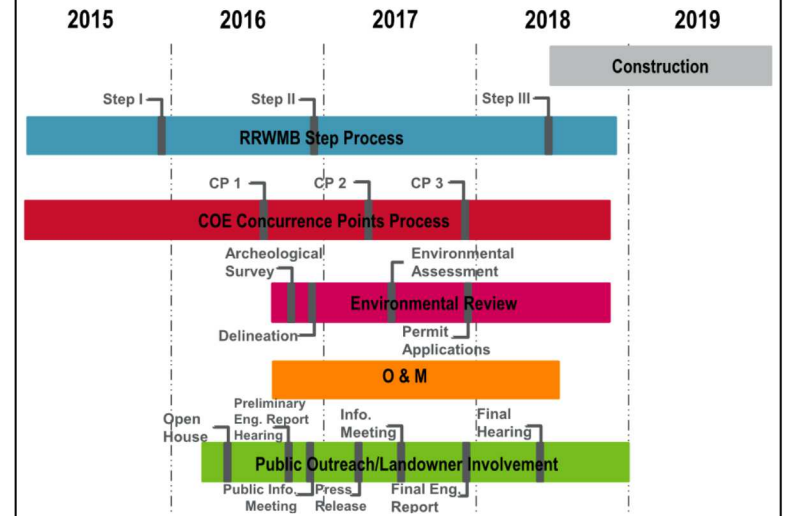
2015
2016
2017
2018
2019

Construction

Step I
Step II
Step III

RRWMB Step Process

CP 1
CP 2
CP 3

COE Concurrence Points Process

Archeological Survey
Environmental Assessment

Environmental Review

Delineation
Permit Applications

O & M

Open House
Preliminary Eng. Report Hearing
Info. Meeting
Final Hearing

Public Outreach/Landowner Involvement

Public Info. Meeting
Press Release
Final Eng. Report